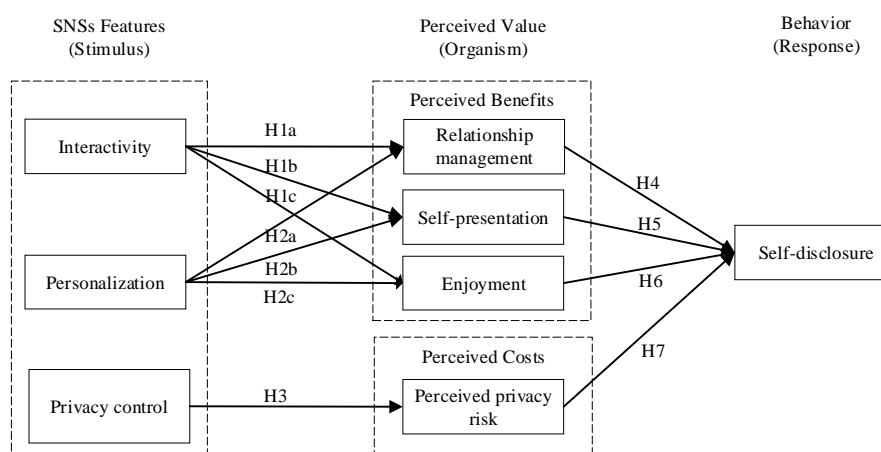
SNSs Features
(Stimulus)

Perceived Value
(Organism)

Behavior
(Response)

Perceived Benefits

Interactivity

H1a

H1b

H1c

Relationship management

H4

Self-presentation

H5

H2a

Personalization

H2b

H2c

Enjoyment

H6

Self-disclosure

Perceived Costs

H7

Privacy control

H3

Perceived privacy risk